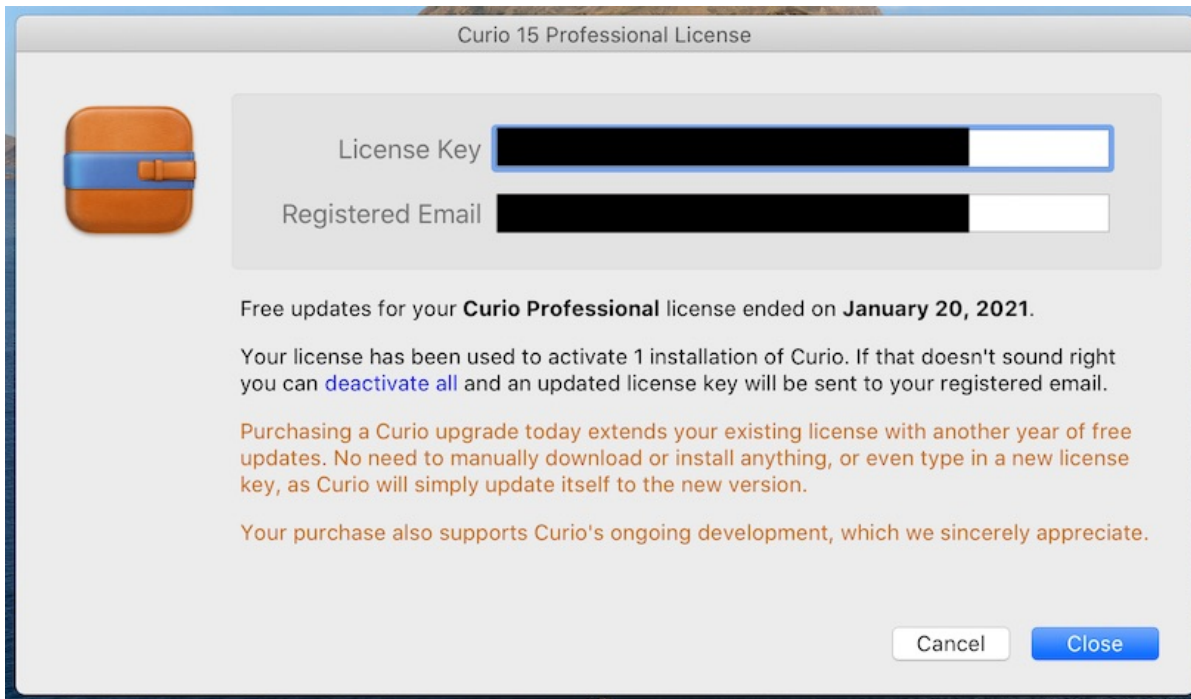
Curio 15 Professional License

License Key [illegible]

Registered Email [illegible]

Free updates for your **Curio Professional** license ended on **January 20, 2021**.

Your license has been used to activate 1 installation of Curio. If that doesn't sound right you can deactivate all and an updated license key will be sent to your registered email.

Purchasing a Curio upgrade today extends your existing license with another year of free updates. No need to manually download or install anything, or even type in a new license key, as Curio will simply update itself to the new version.

Your purchase also supports Curio's ongoing development, which we sincerely appreciate.

Cancel Close